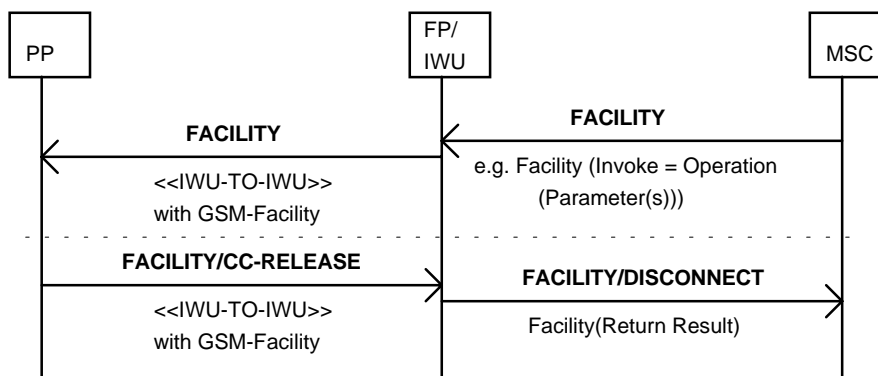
PP

FP/
IWU

MSC

FACILITY

FACILITY

e.g. Facility (Invoke = Operation (Parameter(s)))

<<IWU-TO-IWU>>
with GSM-Facility

FACILITY/CC-RELEASE

FACILITY/DISCONNECT

<<IWU-TO-IWU>>
with GSM-Facility

Facility(Return Result)